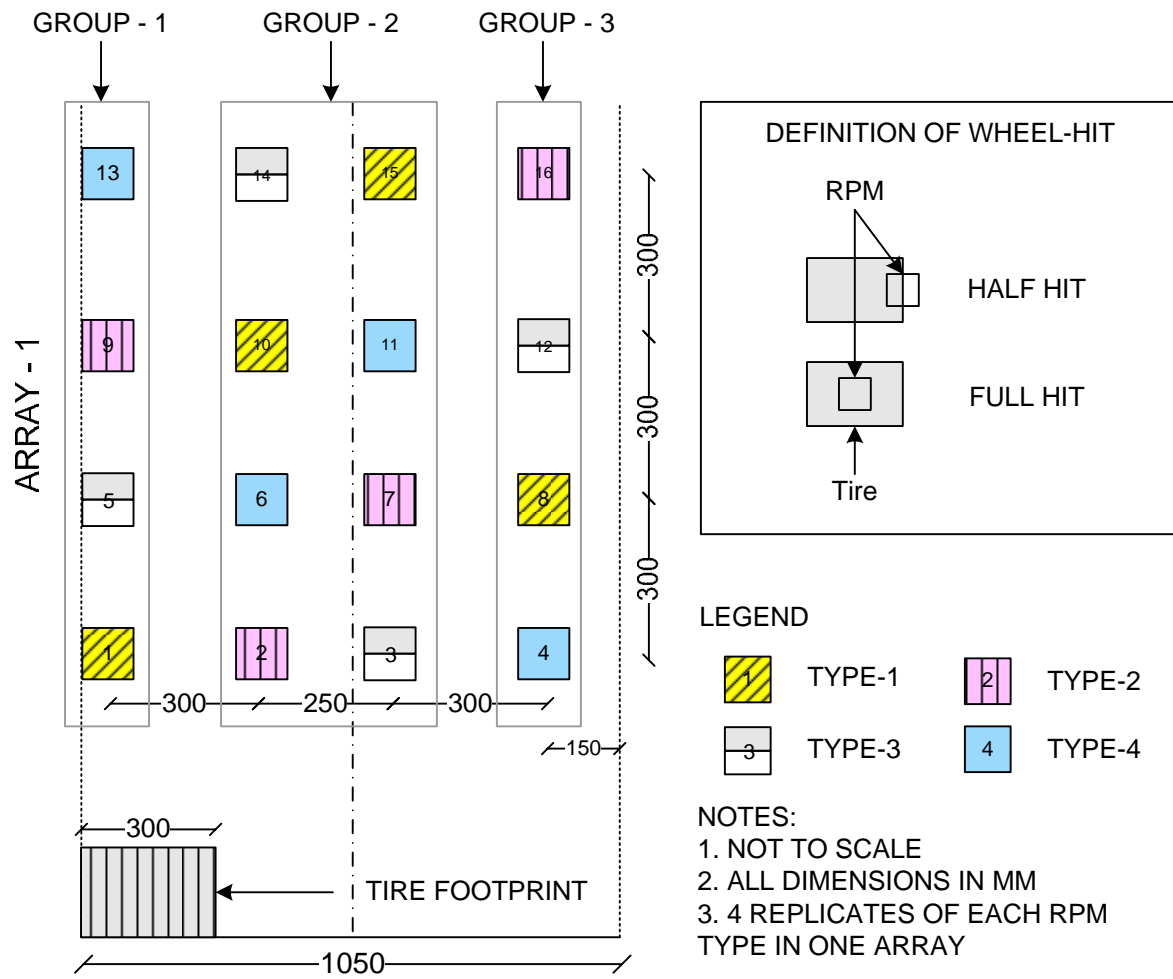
GROUP - 1 GROUP - 2 GROUP - 3

ARRAY - 1

13 14 15 16

9 10 11 12

5 6 7 8

1 2 3 4

300 250 300

150

300

300

300

300

TIRE FOOTPRINT

1050

DEFINITION OF WHEEL-HIT

RPM

HALF HIT

FULL HIT

Tire

LEGEND

1 TYPE-1
2 TYPE-2
3 TYPE-3
4 TYPE-4

NOTES:
1. NOT TO SCALE
2. ALL DIMENSIONS IN MM
3. 4 REPLICATES OF EACH RPM TYPE IN ONE ARRAY